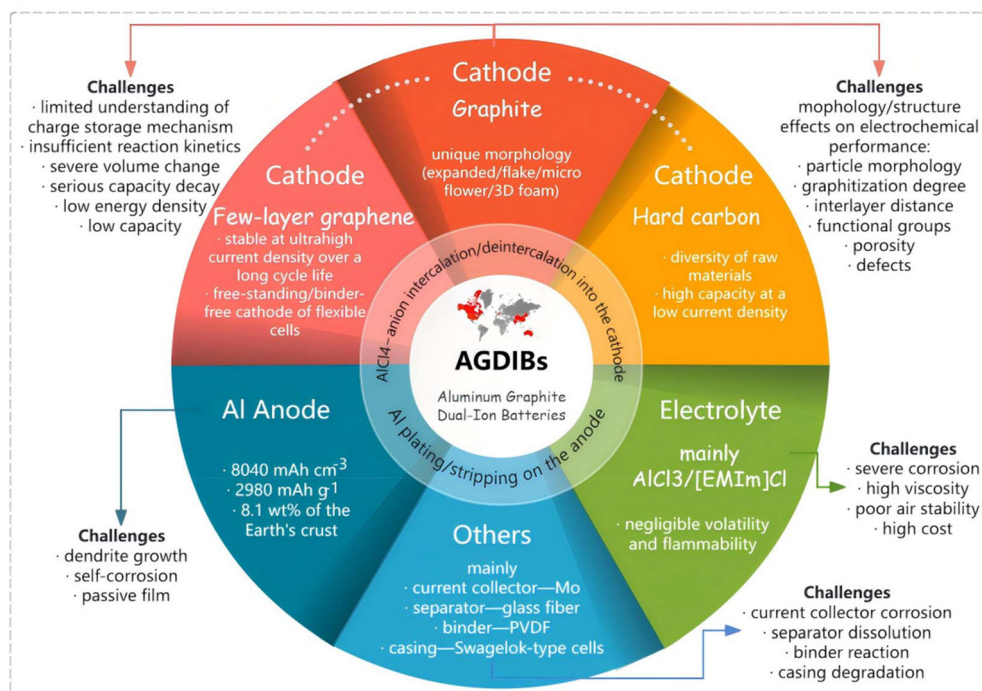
Challenges
· limited understanding of charge storage mechanism
· insufficient reaction kinetics
· severe volume change
· serious capacity decay
· low energy density
· low capacity

Cathode
Graphite
unique morphology (expanded/flake/micro flower/3D foam)

Challenges
mophology/structure effects on electrochemical performance:
· particle morphology
· graphitization degree
· interlayer distance
· functional groups
· porosity
· defects

Cathode
Few-layer graphene
· stable at ultrahigh current density over a long cycle life
· free-standing/binder-free cathode of flexible cells

Cathode
Hard carbon
· diversity of raw materials
· high capacity at a low current density

AlCl4− anion intercalation/deintercalation into the cathode

AGDIBs
Aluminum Graphite Dual-Ion Batteries

Al plating/stripping on the anode

Al Anode
· 8040 mAh cm$^{-3}$
· 2980 mAh g$^{-1}$
· 8.1 wt% of the Earth's crust

Electrolyte
mainly AlCl3/[EMIm]Cl
· negligible volatility and flammability

Challenges
· severe corrosion
· high viscosity
· poor air stability
· high cost

Challenges
· dendrite growth
· self-corrosion
· passive film

Others
mainly
· current collector—Mo
· separator—glass fiber
· binder—PVDF
· casing—Swagelok-type cells

Challenges
· current collector corrosion
· separator dissolution
· binder reaction
· casing degradation